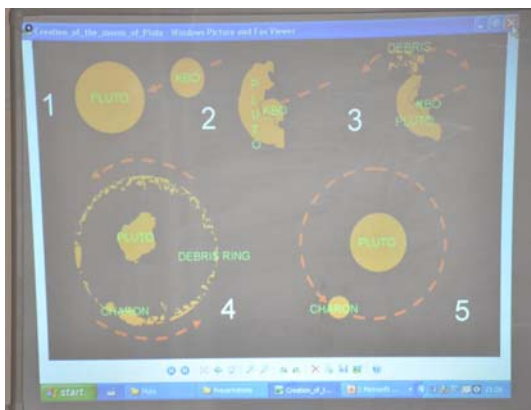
Creation_of_the_moons_of_Pluto - Windows Picture and Fax Viewer

1
PLUTO
KBO
2
P
L
U
T
O
KBO
DEBRIS
3
KBO
PLUTO

PLUTO
DEBRIS RING
CHARON
4

PLUTO
CHARON
5

start
Presentations
Creation_of_t...
Microsoft ...